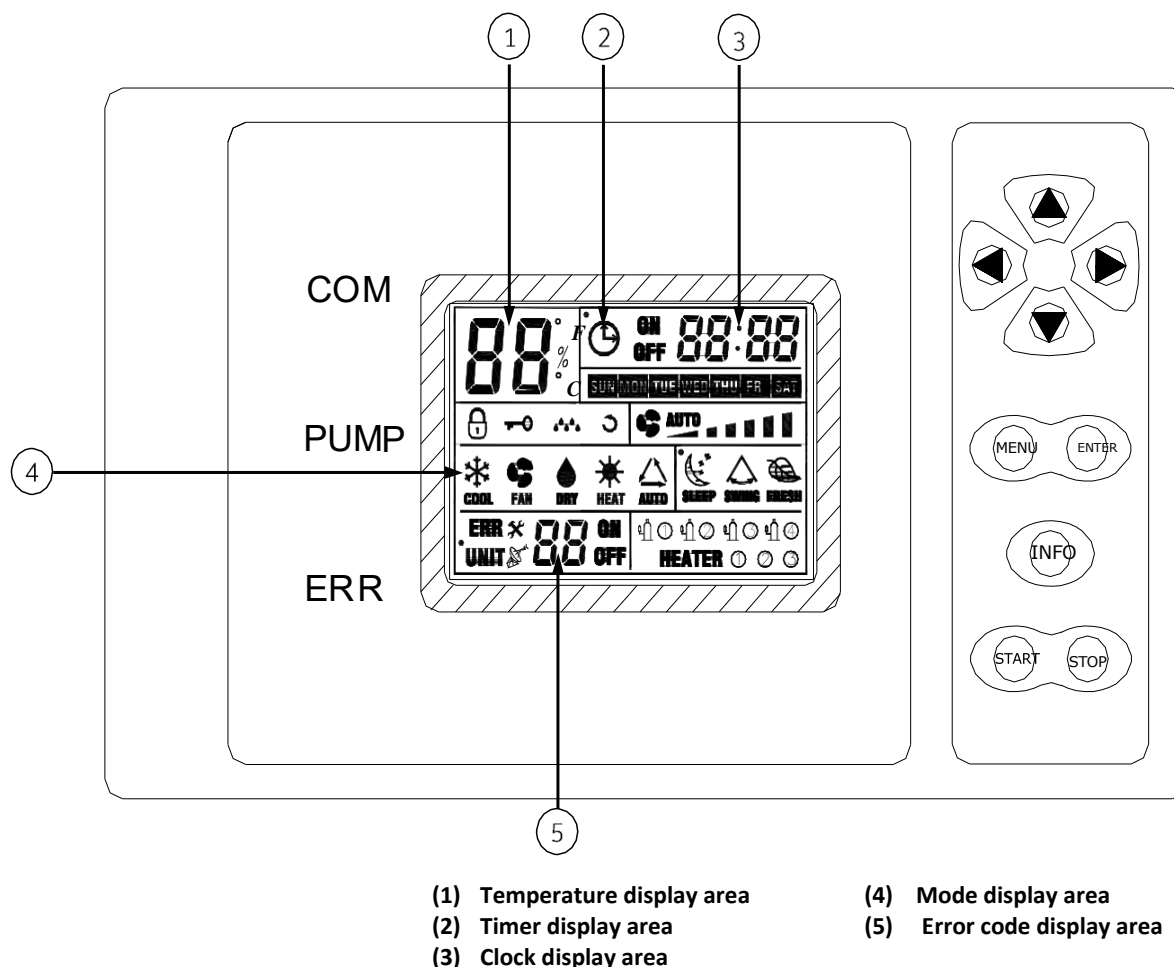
1
2
3

COM

88 ° F % ° C

ON OFF 88:88

SUN MON TUE WED THU FR SAT

PUMP

AUTO

4

COOL FAN DRY HEAT AUTO SLEEP SWING FRESH

ERR UNIT 88 ON OFF

HEATER ① ② ③

ERR

MENU ENTER

INFO

START STOP

5

(1) Temperature display area
(2) Timer display area
(3) Clock display area
(4) Mode display area
(5) Error code display area